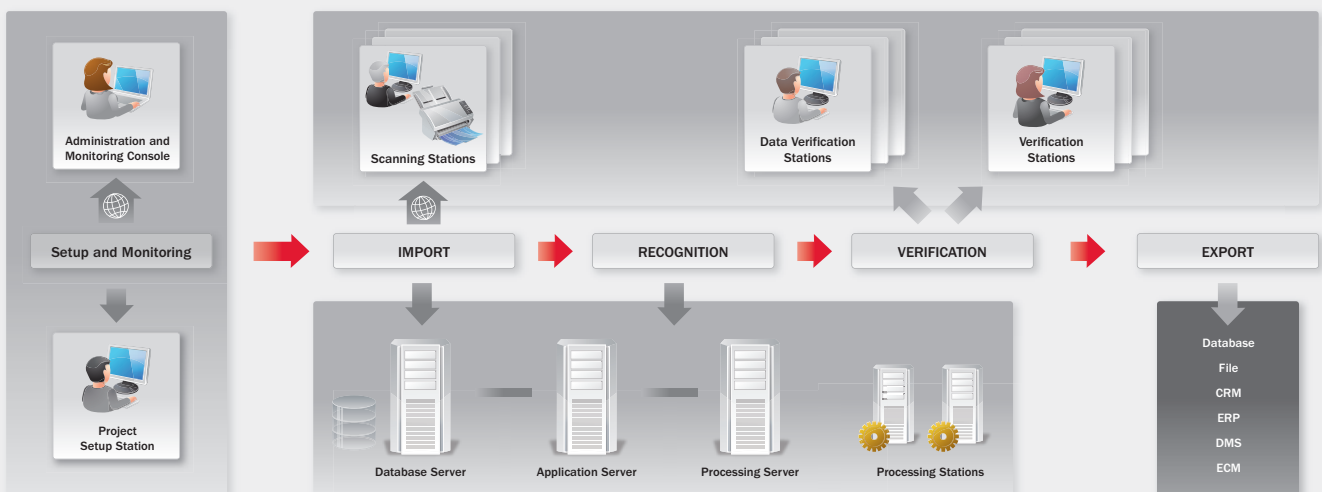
Administration and Monitoring Console

Setup and Monitoring

Project Setup Station

Scanning Stations

Data Verification Stations

Verification Stations

IMPORT

RECOGNITION

VERIFICATION

EXPORT

Database Server

Application Server

Processing Server

Processing Stations

Database
File
CRM
ERP
DMS
ECM